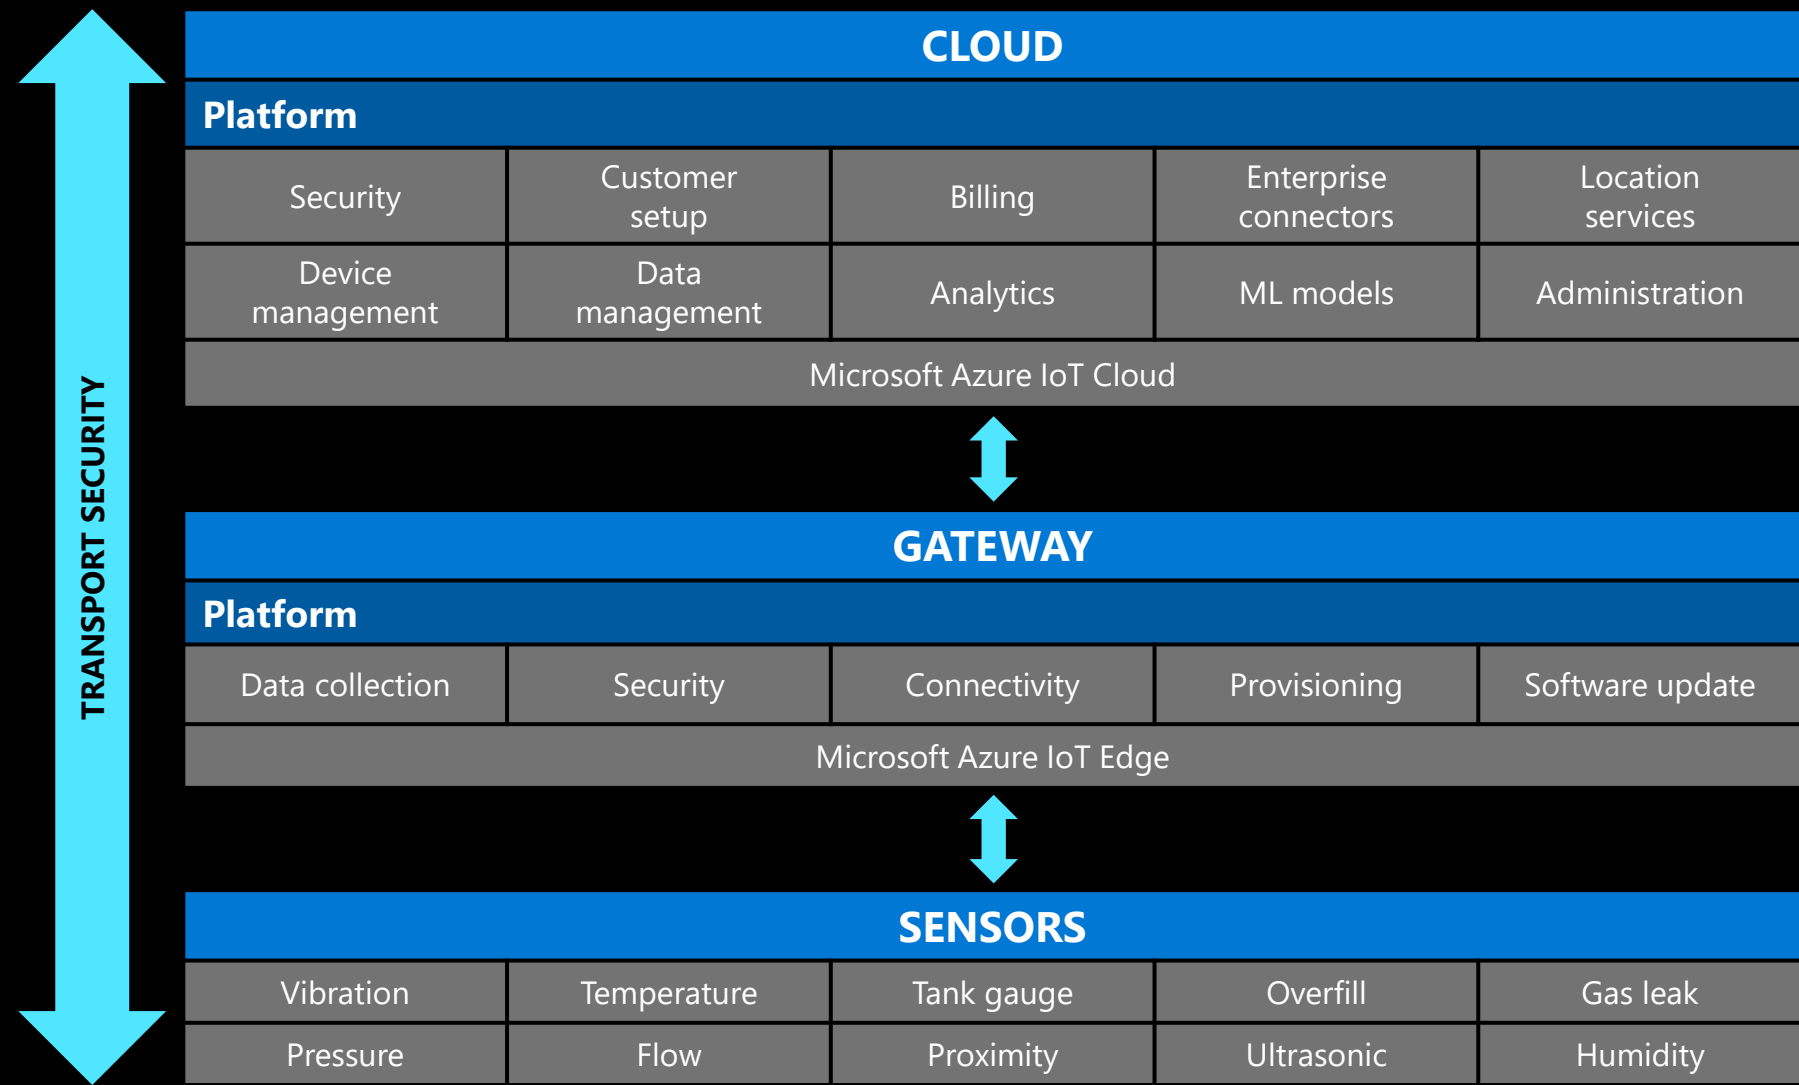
TRANSPORT SECURITY

CLOUD

Platform

| Security | Customer setup | Billing | Enterprise connectors | Location services |
|---|---|---|---|---|
| Device management | Data management | Analytics | ML models | Administration |

Microsoft Azure IoT Cloud

GATEWAY

Platform

| Data collection | Security | Connectivity | Provisioning | Software update |
|---|---|---|---|---|

Microsoft Azure IoT Edge

SENSORS

| Vibration | Temperature | Tank gauge | Overfill | Gas leak |
|---|---|---|---|---|
| Pressure | Flow | Proximity | Ultrasonic | Humidity |